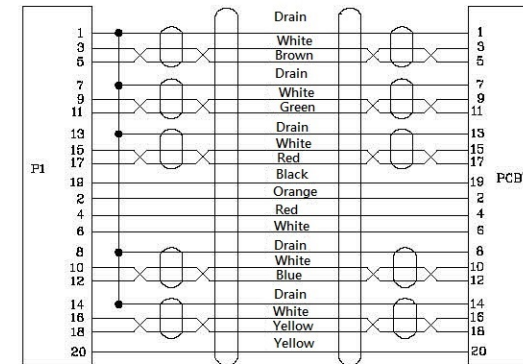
P1

1
3
5
7
9
11
13
15
17
19
2
4
6
8
10
12
14
16
18
20

Drain
White
Brown
Drain
White
Green
Drain
White
Red
Black
Orange
Red
White
Drain
White
Blue
Drain
White
Yellow
Yellow

1
3
5
7
9
11
13
15
17
19
2
4
6
8
10
12
14
16
18
20

PCB